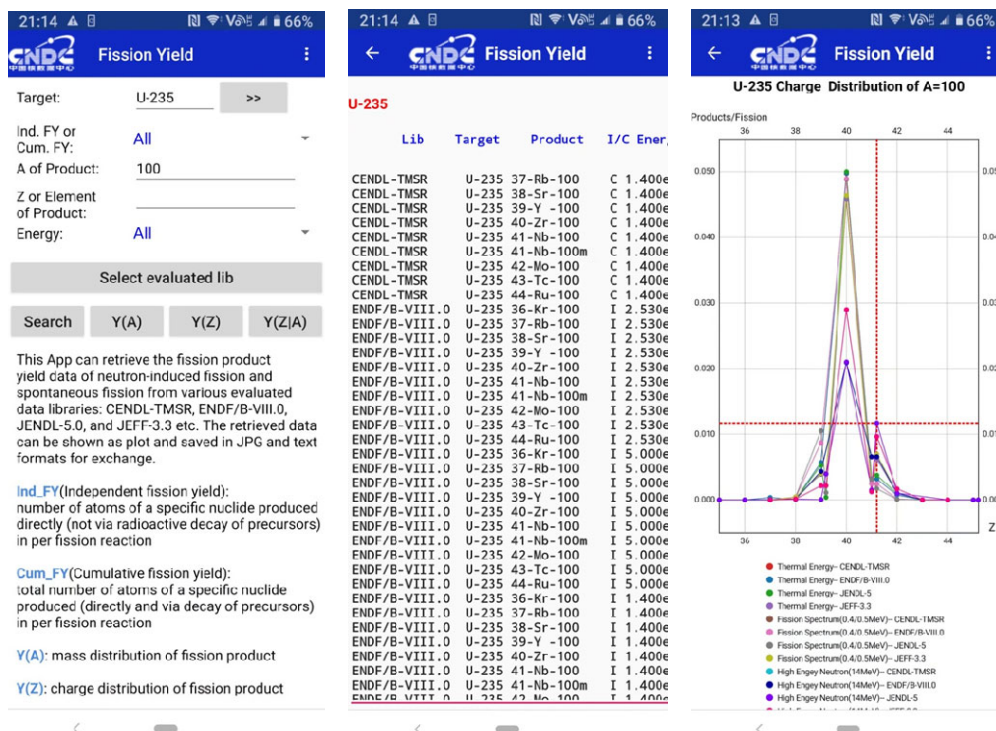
21:14 66%
CNDC Fission Yield

Target: U-235 >>

Ind. FY or Cum. FY: All

A of Product: 100

Z or Element of Product:

Energy: All

Select evaluated lib

Search Y(A) Y(Z) Y(Z|A)

This App can retrieve the fission product yield data of neutron-induced fission and spontaneous fission from various evaluated data libraries: CENDL-TMSR, ENDF/B-VIII.0, JENDL-5.0, and JEFF-3.3 etc. The retrieved data can be shown as plot and saved in JPG and text formats for exchange.

Ind_FY(Independent fission yield): number of atoms of a specific nuclide produced directly (not via radioactive decay of precursors) in per fission reaction

Cum_FY(Cumulative fission yield): total number of atoms of a specific nuclide produced (directly and via decay of precursors) in per fission reaction

Y(A): mass distribution of fission product

Y(Z): charge distribution of fission product

21:14 66%
CNDC Fission Yield

U-235

| Lib | Target | Product | I/C | Energ |
|---|---|---|---|---|
| CENDL-TMSR | U-235 | 37-Rb-100 | C | 1.400e |
| CENDL-TMSR | U-235 | 38-Sr-100 | C | 1.400e |
| CENDL-TMSR | U-235 | 39-Y -100 | C | 1.400e |
| CENDL-TMSR | U-235 | 40-Zr-100 | C | 1.400e |
| CENDL-TMSR | U-235 | 41-Nb-100 | C | 1.400e |
| CENDL-TMSR | U-235 | 41-Nb-100m | C | 1.400e |
| CENDL-TMSR | U-235 | 42-Mo-100 | C | 1.400e |
| CENDL-TMSR | U-235 | 43-Tc-100 | C | 1.400e |
| CENDL-TMSR | U-235 | 44-Ru-100 | C | 1.400e |
| ENDF/B-VIII.0 | U-235 | 36-Kr-100 | I | 2.530e |
| ENDF/B-VIII.0 | U-235 | 37-Rb-100 | I | 2.530e |
| ENDF/B-VIII.0 | U-235 | 38-Sr-100 | I | 2.530e |
| ENDF/B-VIII.0 | U-235 | 39-Y -100 | I | 2.530e |
| ENDF/B-VIII.0 | U-235 | 40-Zr-100 | I | 2.530e |
| ENDF/B-VIII.0 | U-235 | 41-Nb-100 | I | 2.530e |
| ENDF/B-VIII.0 | U-235 | 41-Nb-100m | I | 2.530e |
| ENDF/B-VIII.0 | U-235 | 42-Mo-100 | I | 2.530e |
| ENDF/B-VIII.0 | U-235 | 43-Tc-100 | I | 2.530e |
| ENDF/B-VIII.0 | U-235 | 44-Ru-100 | I | 2.530e |
| ENDF/B-VIII.0 | U-235 | 36-Kr-100 | I | 5.000e |
| ENDF/B-VIII.0 | U-235 | 37-Rb-100 | I | 5.000e |
| ENDF/B-VIII.0 | U-235 | 38-Sr-100 | I | 5.000e |
| ENDF/B-VIII.0 | U-235 | 39-Y -100 | I | 5.000e |
| ENDF/B-VIII.0 | U-235 | 40-Zr-100 | I | 5.000e |
| ENDF/B-VIII.0 | U-235 | 41-Nb-100 | I | 5.000e |
| ENDF/B-VIII.0 | U-235 | 41-Nb-100m | I | 5.000e |
| ENDF/B-VIII.0 | U-235 | 42-Mo-100 | I | 5.000e |
| ENDF/B-VIII.0 | U-235 | 43-Tc-100 | I | 5.000e |
| ENDF/B-VIII.0 | U-235 | 44-Ru-100 | I | 5.000e |
| ENDF/B-VIII.0 | U-235 | 36-Kr-100 | I | 1.400e |
| ENDF/B-VIII.0 | U-235 | 37-Rb-100 | I | 1.400e |
| ENDF/B-VIII.0 | U-235 | 38-Sr-100 | I | 1.400e |
| ENDF/B-VIII.0 | U-235 | 39-Y -100 | I | 1.400e |
| ENDF/B-VIII.0 | U-235 | 40-Zr-100 | I | 1.400e |
| ENDF/B-VIII.0 | U-235 | 41-Nb-100 | I | 1.400e |
| ENDF/B-VIII.0 | U-235 | 41-Nb-100m | I | 1.400e |
| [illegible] | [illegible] | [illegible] | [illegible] | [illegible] |

21:13 66%
CNDC Fission Yield

U-235 Charge Distribution of A=100

Products/Fission

36 38 40 42 44

0.050
0.040
0.030
0.020
0.010
0.000

36 38 40 42 44
Z

Thermal Energy– CENDL-TMSR
Thermal Energy– ENDF/B-VIII.0
Thermal Energy– JENDL-5
Thermal Energy– JEFF-3.3
Fission Spectrum(0.4/0.5MeV)– CENDL-TMSR
Fission Spectrum(0.4/0.5MeV)– ENDF/B-VIII.0
Fission Spectrum(0.4/0.5MeV)– JENDL-5
Fission Spectrum(0.4/0.5MeV)– JEFF-3.3
High Engey Neutron(14MeV)– CENDL-TMSR
High Engey Neutron(14MeV)– ENDF/B-VIII.0
High Engey Neutron(14MeV)– JENDL-5
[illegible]